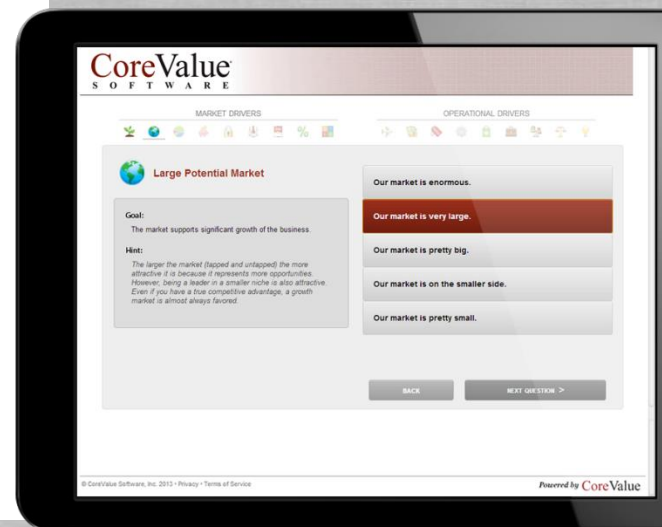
CoreValue
S O F T W A R E

MARKET DRIVERS

OPERATIONAL DRIVERS

Large Potential Market

Goal:
The market supports significant growth of the business.

Hint:
The larger the market (tapped and untapped) the more attractive it is because it represents more opportunities. However, being a leader in a smaller niche is also attractive. Even if you have a true competitive advantage, a growth market is almost always favored.

Our market is enormous.

Our market is very large.

Our market is pretty big.

Our market is on the smaller side.

Our market is pretty small.

BACK

NEXT QUESTION >

© CoreValue Software, Inc. 2013 • Privacy • Terms of Service

Powered by CoreValue